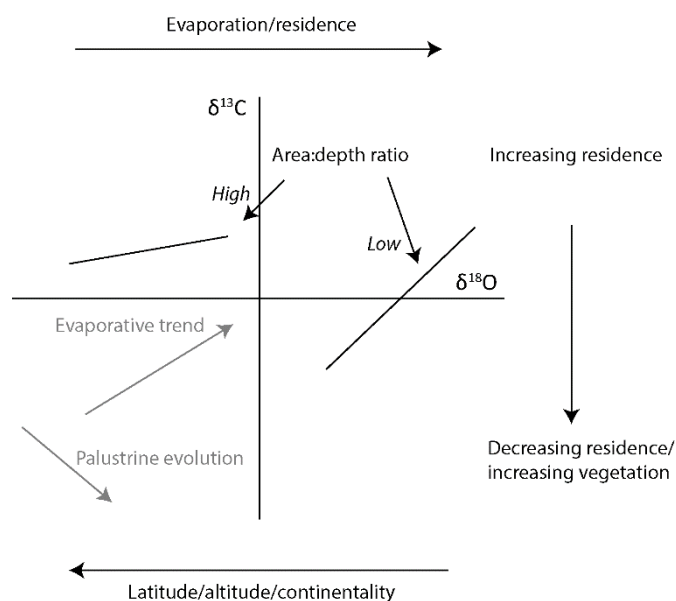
Evaporation/residence

$\delta^{13}C$

Area:depth ratio

Increasing residence

High

Low

$\delta^{18}O$

Evaporative trend

Palustrine evolution

Decreasing residence/ increasing vegetation

Latitude/altitude/continentality